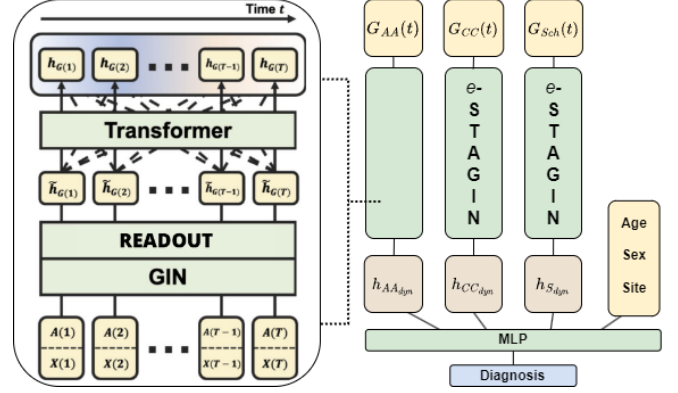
Time $t$

$h_{G(1)}$ $h_{G(2)}$ ... $h_{G(T-1)}$ $h_{G(T)}$

Transformer

$\tilde{h}_{G(1)}$ $\tilde{h}_{G(2)}$ ... $\tilde{h}_{G(T-1)}$ $\tilde{h}_{G(T)}$

READOUT

GIN

$A(1)$ $A(2)$ ... $A(T-1)$ $A(T)$

$X(1)$ $X(2)$ ... $X(T-1)$ $X(T)$

$G_{AA}(t)$ $G_{CC}(t)$ $G_{Sch}(t)$

$e$-STAGIN

$e$-STAGIN

Age

Sex

Site

$h_{AA_{dyn}}$ $h_{CC_{dyn}}$ $h_{S_{dyn}}$

MLP

Diagnosis